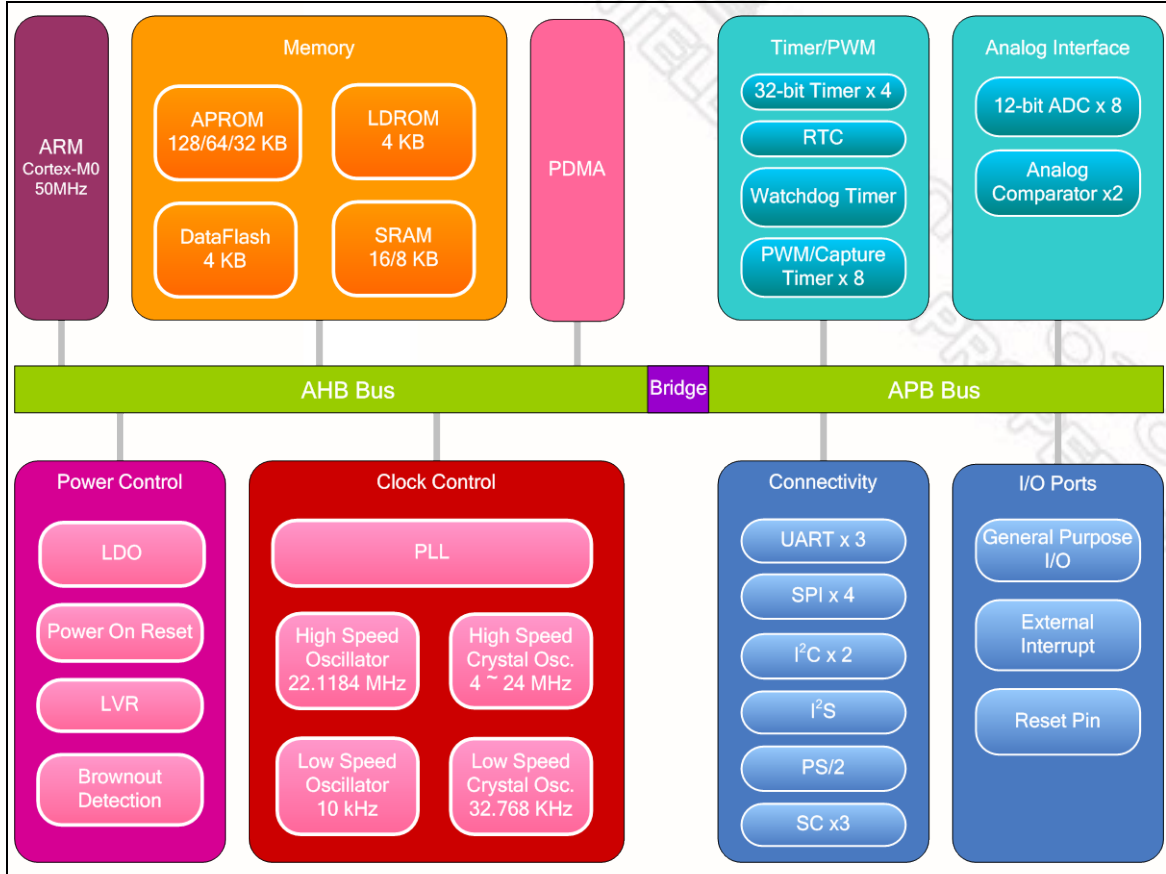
ARM
Cortex-M0
50MHz

Memory

APROM
128/64/32 KB

LDROM
4 KB

DataFlash
4 KB

SRAM
16/8 KB

PDMA

Timer/PWM

32-bit Timer x 4

RTC

Watchdog Timer

PWM/Capture
Timer x 8

Analog Interface

12-bit ADC x 8

Analog
Comparator x2

AHB Bus

Bridge

APB Bus

Power Control

LDO

Power On Reset

LVR

Brownout
Detection

Clock Control

PLL

High Speed
Oscillator
22.1184 MHz

High Speed
Crystal Osc.
4 ~ 24 MHz

Low Speed
Oscillator
10 kHz

Low Speed
Crystal Osc.
32.768 KHz

Connectivity

UART x 3

SPI x 4

$I^2C$ x 2

$I^2S$

PS/2

SC x3

I/O Ports

General Purpose
I/O

External
Interrupt

Reset Pin